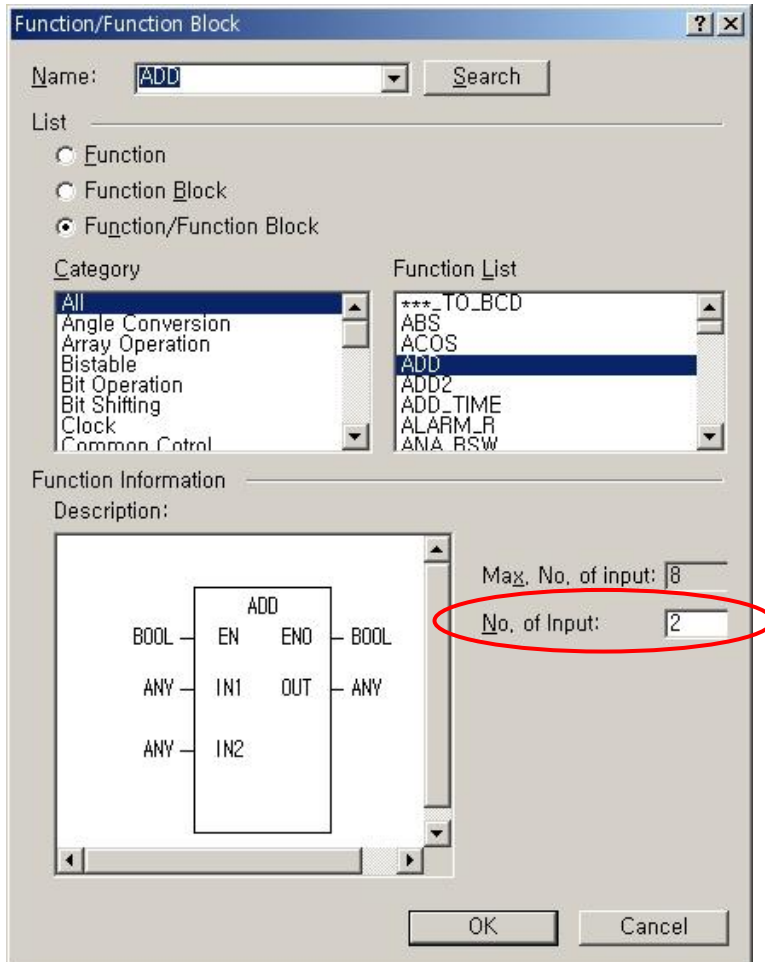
Function/Function Block

?

Name: ADD

Search

List

Function

Function Block

Function/Function Block

Category

All
Angle Conversion
Array Operation
Bistable
Bit Operation
Bit Shifting
Clock
Common Cotrol

Function List

***_TO_BCD
ABS
ACOS
ADD
ADD2
ADD_TIME
ALARM_R
ANA_BSW

Function Information

Description:

ADD

BOOL EN ENO BOOL

ANY IN1 OUT ANY

ANY IN2

Max, No, of input: 8

No, of Input: 2

OK

Cancel